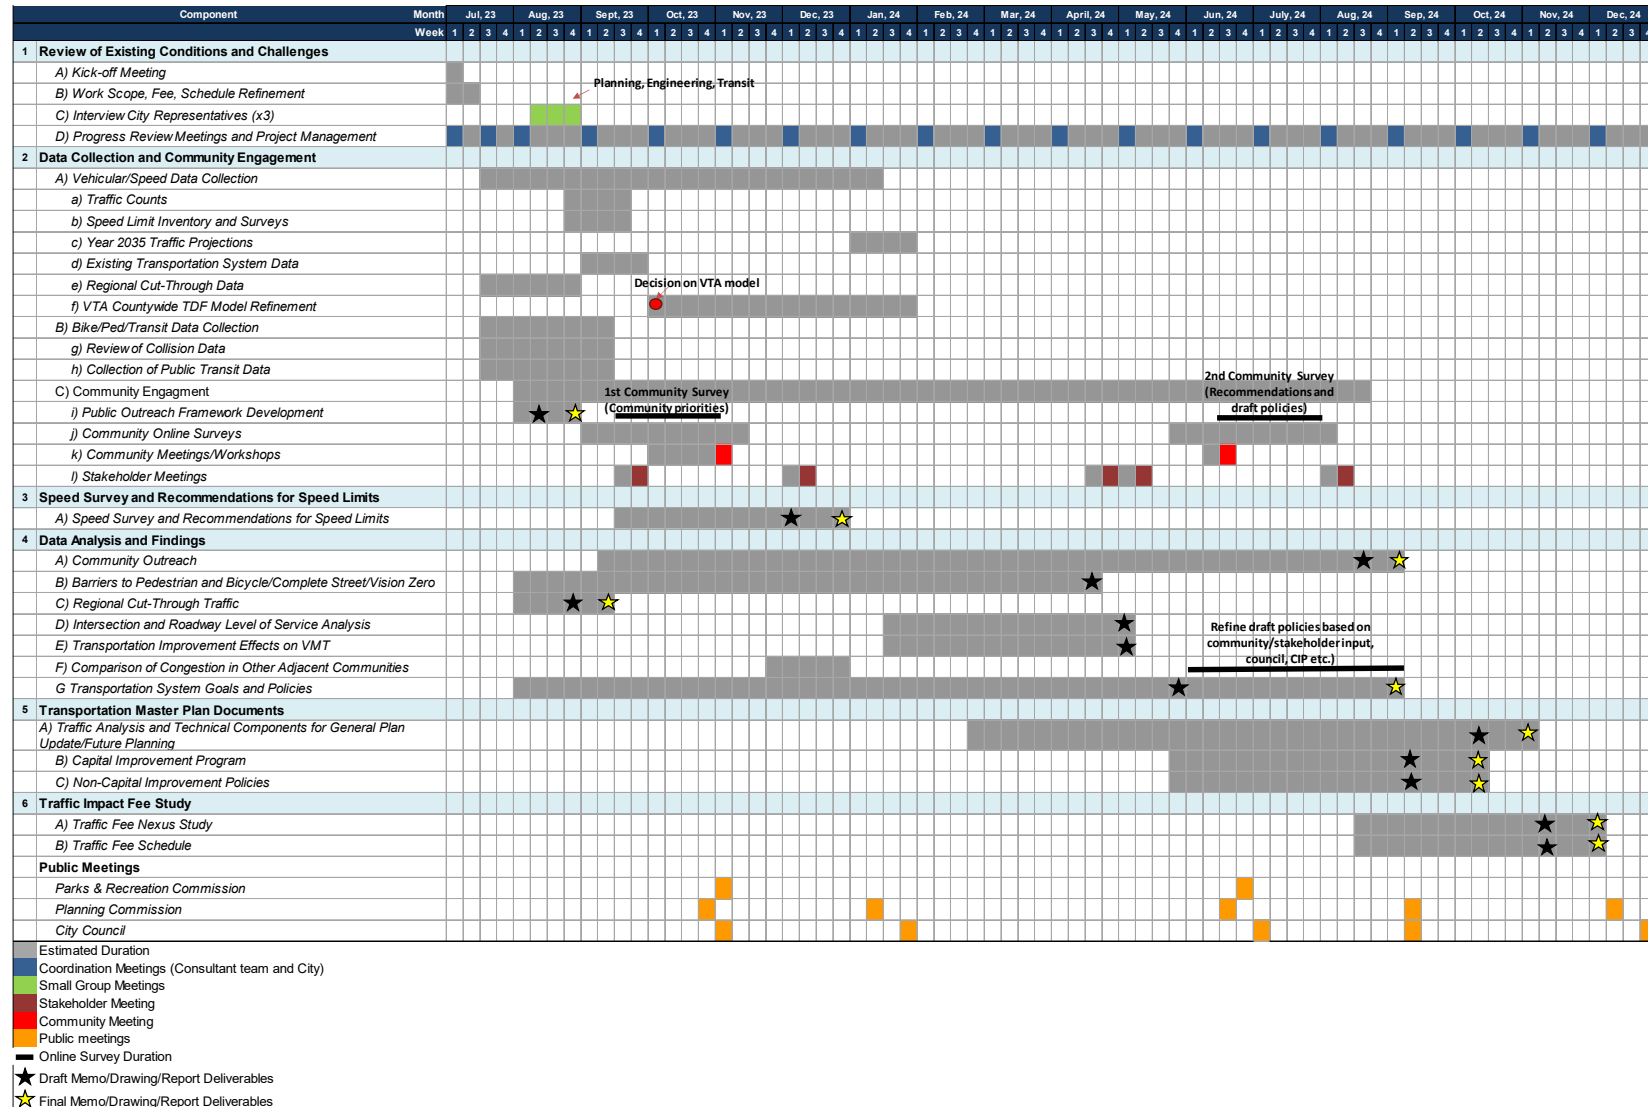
| Component | Month | Jul, 23 | Aug, 23 | Sept, 23 | Oct, 23 | Nov, 23 | Dec, 23 | Jan, 24 | Feb, 24 | Mar, 24 | April, 24 | May, 24 | Jun, 24 | July, 24 | Aug, 24 | Sep, 24 | Oct, 24 | Nov, 24 | Dec, 24 |
|---|---|---|---|---|---|---|---|---|---|---|---|---|---|---|---|---|---|---|---|
| | Week | 1 2 3 4 | 1 2 3 4 | 1 2 3 4 | 1 2 3 4 | 1 2 3 4 | 1 2 3 4 | 1 2 3 4 | 1 2 3 4 | 1 2 3 4 | 1 2 3 4 | 1 2 3 4 | 1 2 3 4 | 1 2 3 4 | 1 2 3 4 | 1 2 3 4 | 1 2 3 4 | 1 2 3 4 | 1 2 3 4 |

1 Review of Existing Conditions and Challenges
A) Kick-off Meeting
B) Work Scope, Fee, Schedule Refinement
C) Interview City Representatives (x3)
D) Progress Review Meetings and Project Management
2 Data Collection and Community Engagement
A) Vehicular/Speed Data Collection
a) Traffic Counts
b) Speed Limit Inventory and Surveys
c) Year 2035 Traffic Projections
d) Existing Transportation System Data
e) Regional Cut-Through Data
f) VTA Countywide TDF Model Refinement
B) Bike/Ped/Transit Data Collection
g) Review of Collision Data
h) Collection of Public Transit Data
C) Community Engagment
i) Public Outreach Framework Development
j) Community Online Surveys
k) Community Meetings/Workshops
l) Stakeholder Meetings
3 Speed Survey and Recommendations for Speed Limits
A) Speed Survey and Recommendations for Speed Limits
4 Data Analysis and Findings
A) Community Outreach
B) Barriers to Pedestrian and Bicycle/Complete Street/Vision Zero
C) Regional Cut-Through Traffic
D) Intersection and Roadway Level of Service Analysis
E) Transportation Improvement Effects on VMT
F) Comparison of Congestion in Other Adjacent Communities
G Transportation System Goals and Policies
5 Transportation Master Plan Documents
A) Traffic Analysis and Technical Components for General Plan Update/Future Planning
B) Capital Improvement Program
C) Non-Capital Improvement Policies
6 Traffic Impact Fee Study
A) Traffic Fee Nexus Study
B) Traffic Fee Schedule
Public Meetings
Parks & Recreation Commission
Planning Commission
City Council

Planning, Engineering, Transit
Decision on VTA model
1st Community Survey (Community priorities)
2nd Community Survey (Recommendations and draft policies)
Refine draft policies based on community/stakeholder input, council, CIP etc.)

Estimated Duration
Coordination Meetings (Consultant team and City)
Small Group Meetings
Stakeholder Meeting
Community Meeting
Public meetings
Online Survey Duration
Draft Memo/Drawing/Report Deliverables
Final Memo/Drawing/Report Deliverables